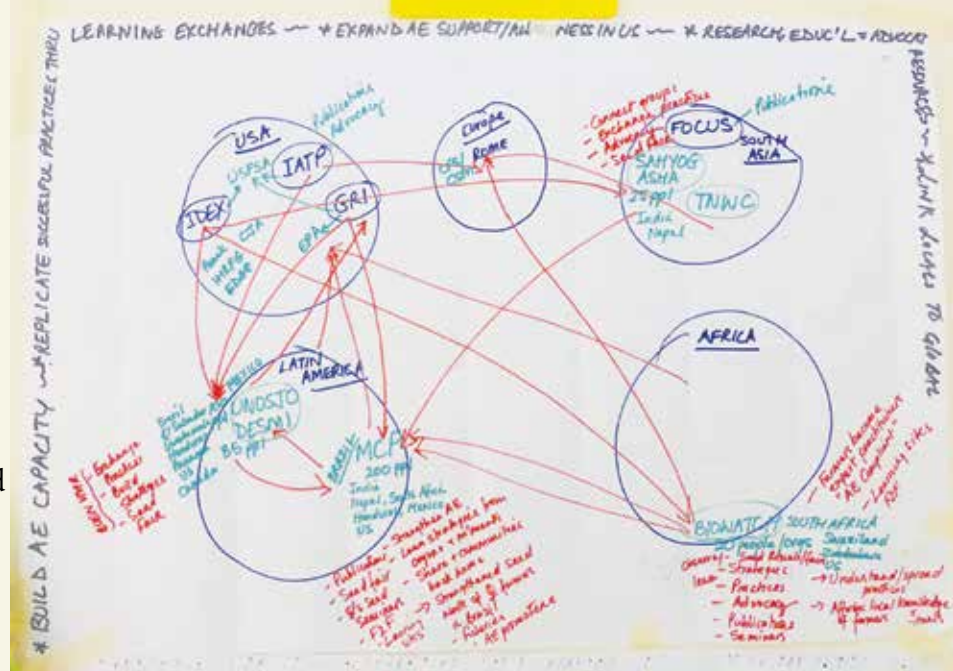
LEARNING EXCHANGES — * EXPAND AE SUPPORT/AW NESS IN US — * RESEARCH, EDUC'L = ADVOCACY RESOURCES — * LINK LOCAL TO GLOBAL

* BUILD AE CAPACITY — REPLICATE SUCCESSFUL PRACTICES THRU

USA
Publications
Advocacy
USFSA
IATP
IDEX
GRI
CSA
Food
HFE
EPA

Europe
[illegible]
ROME

FOCUS
SOUTH ASIA
- Connect groups
- Exchange practices
- Advocacy
- Seed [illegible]
Publications
SAHYOG
ASHA
25 ppl
TNWC
India
Nepal

AFRICA

LATIN AMERICA
MEXICO
UNOSJO
DESMI
BG
BRAZIL
MCP
200 ppl
India
Nepal, South Africa
Honduras, Mexico
US
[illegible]
El Salvador
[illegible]
US
Canada

- Exchange
- Practices
- Best
- Strategies
- Seed
Fair

- Publications
- Seed fair
- 8% seed
- Seminars
- F2F
- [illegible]

- Strengthen AE
- Learn strategies from
- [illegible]
- Share + communities
- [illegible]
- Strengthen seed
- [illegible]
- Brasil
- Finances
AE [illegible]

BIOWATCH SOUTH AFRICA
60 people/orgs
Swaziland
Zimbabwe
US
Seed Sovereignty
- Strategies
- Practices
- Advocacy
- Publications
- Seminars
→ Understand/spread practices
→ Afrika local knowledge of farmers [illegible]

- Farmer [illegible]
- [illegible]
- AE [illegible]
- Learning sites
- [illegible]